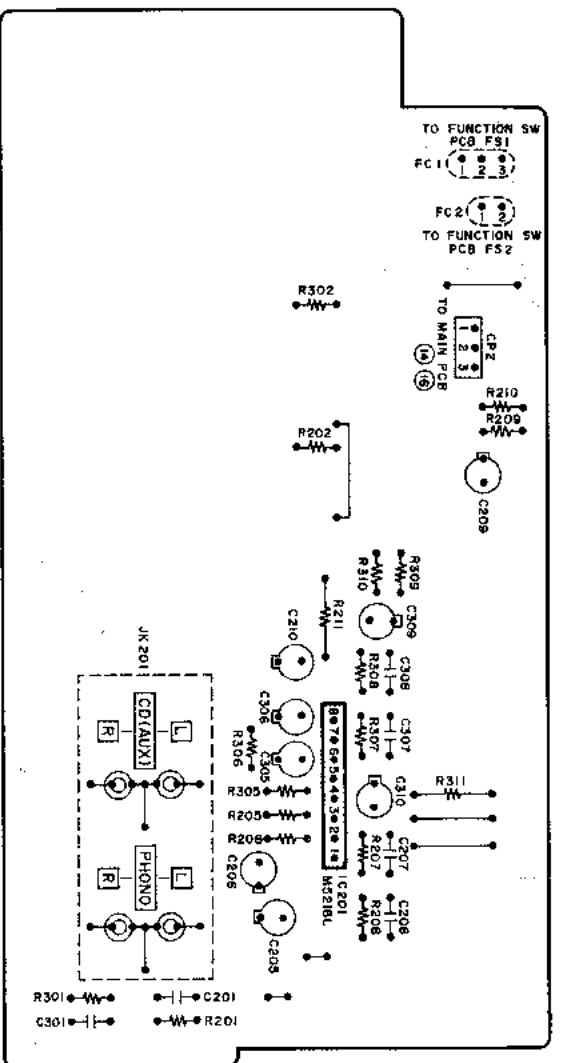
TO FUNCTION SW PCB FS1
FC1 1 2 3
FC2 1 2
TO FUNCTION SW PCB FS2
R302
TO MAIN PCB
CP2
1 2 3
(14) (16)
R210
R209
R202
C209
R310
R309
R211
C309
C210
R308
C308
JK 201
CD(AUX)
R
L
C306
R306
C305
8 7 6 5 4 3 2 1
R307
C307
C310
R311
R305
R205
R206
C206
PHONO
R
L
IC201
M5218L
R207
C207
R208
C208
C205
R301
C201
C301
R201